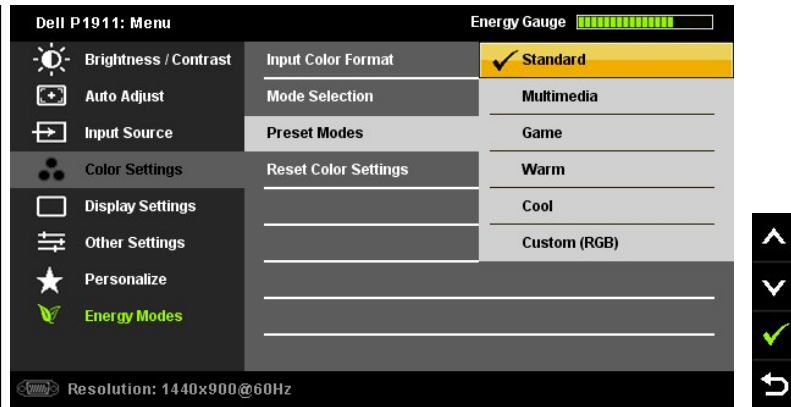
Dell P1911: Menu
Energy Gauge

Brightness / Contrast
Auto Adjust
Input Source
Color Settings
Display Settings
Other Settings
Personalize
Energy Modes

Input Color Format
Mode Selection
Preset Modes
Reset Color Settings

✓ Standard
Multimedia
Game
Warm
Cool
Custom (RGB)

Resolution: 1440x900@60Hz